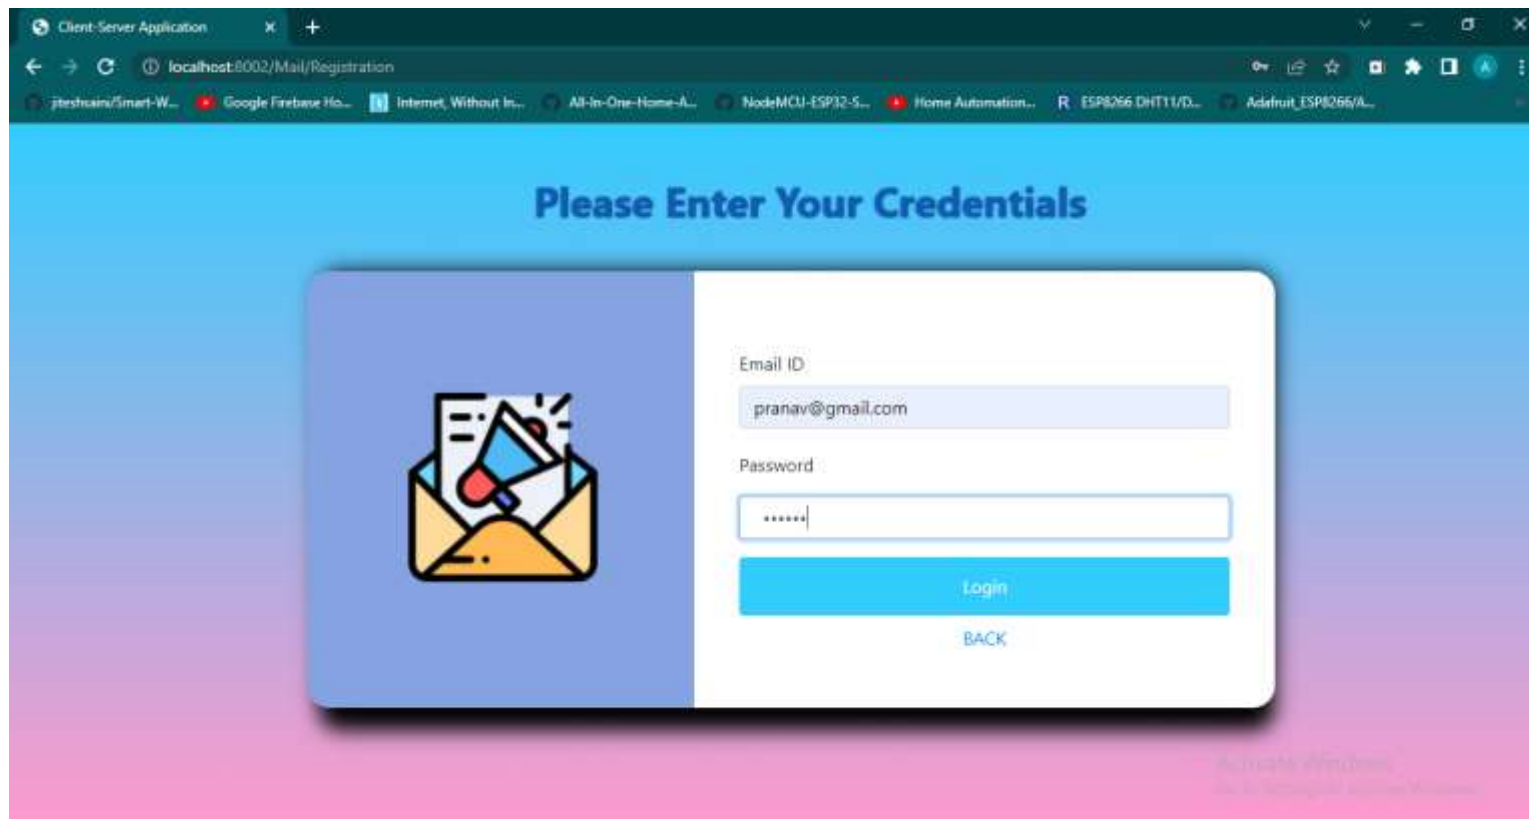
Client-Server Application ×

localhost:8002/Mail/Registration

jiteshsaini/Smart-W... Google Firebase Ho... Internet, Without In... All-In-One-Home-A... NodeMCU-ESP32-S... Home Automation... ESP8266 DHT11/D... Adafruit_ESP8266/A...

Please Enter Your Credentials

Email ID

pranav@gmail.com

Password

••••••

Login

BACK

Activate Windows
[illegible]